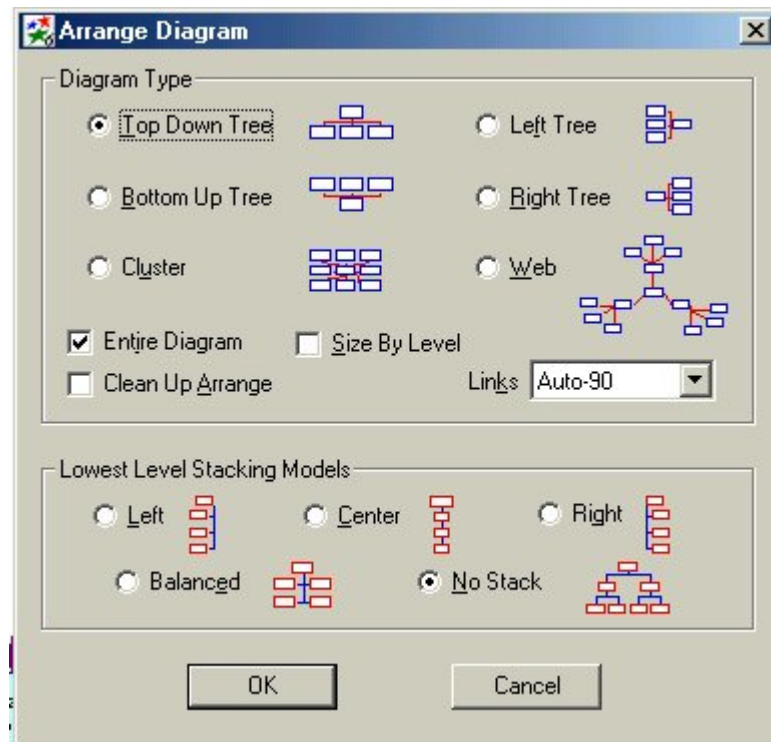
Arrange Diagram

Diagram Type

Top Down Tree

Left Tree

Bottom Up Tree

Right Tree

Cluster

Web

Entire Diagram

Size By Level

Clean Up Arrange

Links Auto-90

Lowest Level Stacking Models

Left

Center

Right

Balanced

No Stack

OK

Cancel